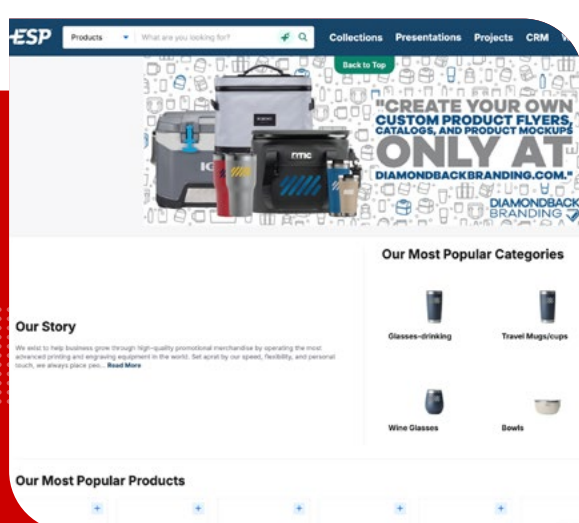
ESP

Products

What are you looking for?

Collections Presentations Projects CRM

Back to Top

"CREATE YOUR OWN CUSTOM PRODUCT FLYERS, CATALOGS, AND PRODUCT MOCKUPS ONLY AT DIAMONDBACKBRANDING.COM."

DIAMONDBACK BRANDING

Our Most Popular Categories

Our Story

We exist to help business grow through high-quality promotional merchandise by operating the most advanced printing and engraving equipment in the world. Set apart by our speed, flexibility, and personal touch, we always place peo... Read More

Glasses-drinking

Travel Mugs/cups

Wine Glasses

Bowls

Our Most Popular Products